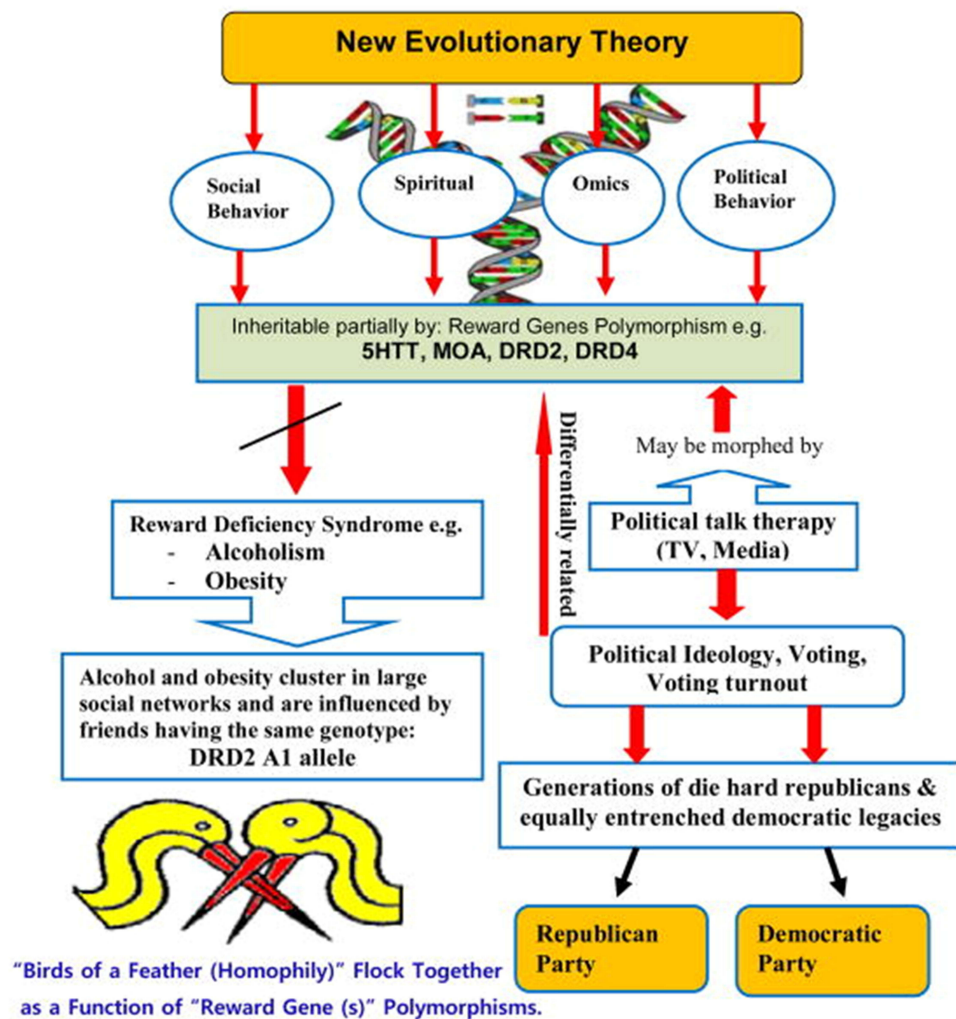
New Evolutionary Theory

Social Behavior

Spiritual

Omics

Political Behavior

Inheritable partially by: Reward Genes Polymorphism e.g.
5HTT, MOA, DRD2, DRD4

Differentially related

May be morphed by

Reward Deficiency Syndrome e.g.
- Alcoholism
- Obesity

Political talk therapy (TV, Media)

Political Ideology, Voting, Voting turnout

Alcohol and obesity cluster in large social networks and are influenced by friends having the same genotype:
DRD2 A1 allele

Generations of die hard republicans & equally entrenched democratic legacies

Republican Party

Democratic Party

"Birds of a Feather (Homophily)" Flock Together as a Function of "Reward Gene (s)" Polymorphisms.